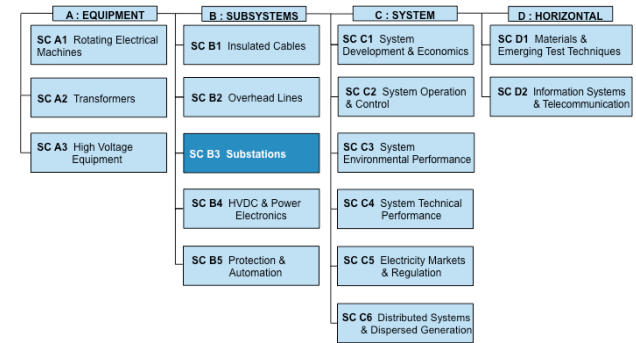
A : EQUIPMENT

SC A1 Rotating Electrical Machines

SC A2 Transformers

SC A3 High Voltage Equipment

B : SUBSYSTEMS

SC B1 Insulated Cables

SC B2 Overhead Lines

SC B3 Substations

SC B4 HVDC & Power Electronics

SC B5 Protection & Automation

C : SYSTEM

SC C1 System Development & Economics

SC C2 System Operation & Control

SC C3 System Environmental Performance

SC C4 System Technical Performance

SC C5 Electricity Markets & Regulation

SC C6 Distributed Systems & Dispersed Generation

D : HORIZONTAL

SC D1 Materials & Emerging Test Techniques

SC D2 Information Systems & Telecommunication